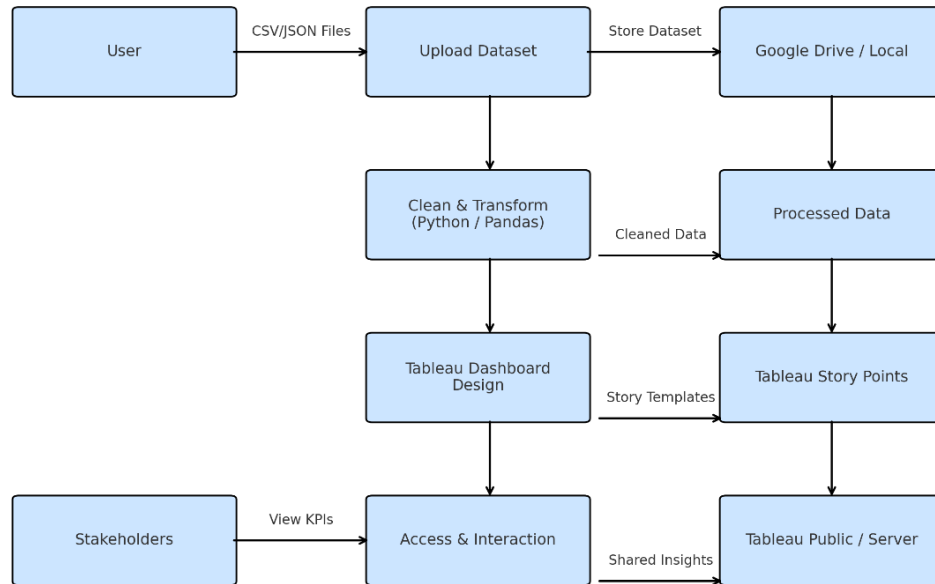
User

CSV/JSON Files

Upload Dataset

Store Dataset

Google Drive / Local

Clean & Transform (Python / Pandas)

Cleaned Data

Processed Data

Tableau Dashboard Design

Story Templates

Tableau Story Points

Stakeholders

View KPIs

Access & Interaction

Shared Insights

Tableau Public / Server